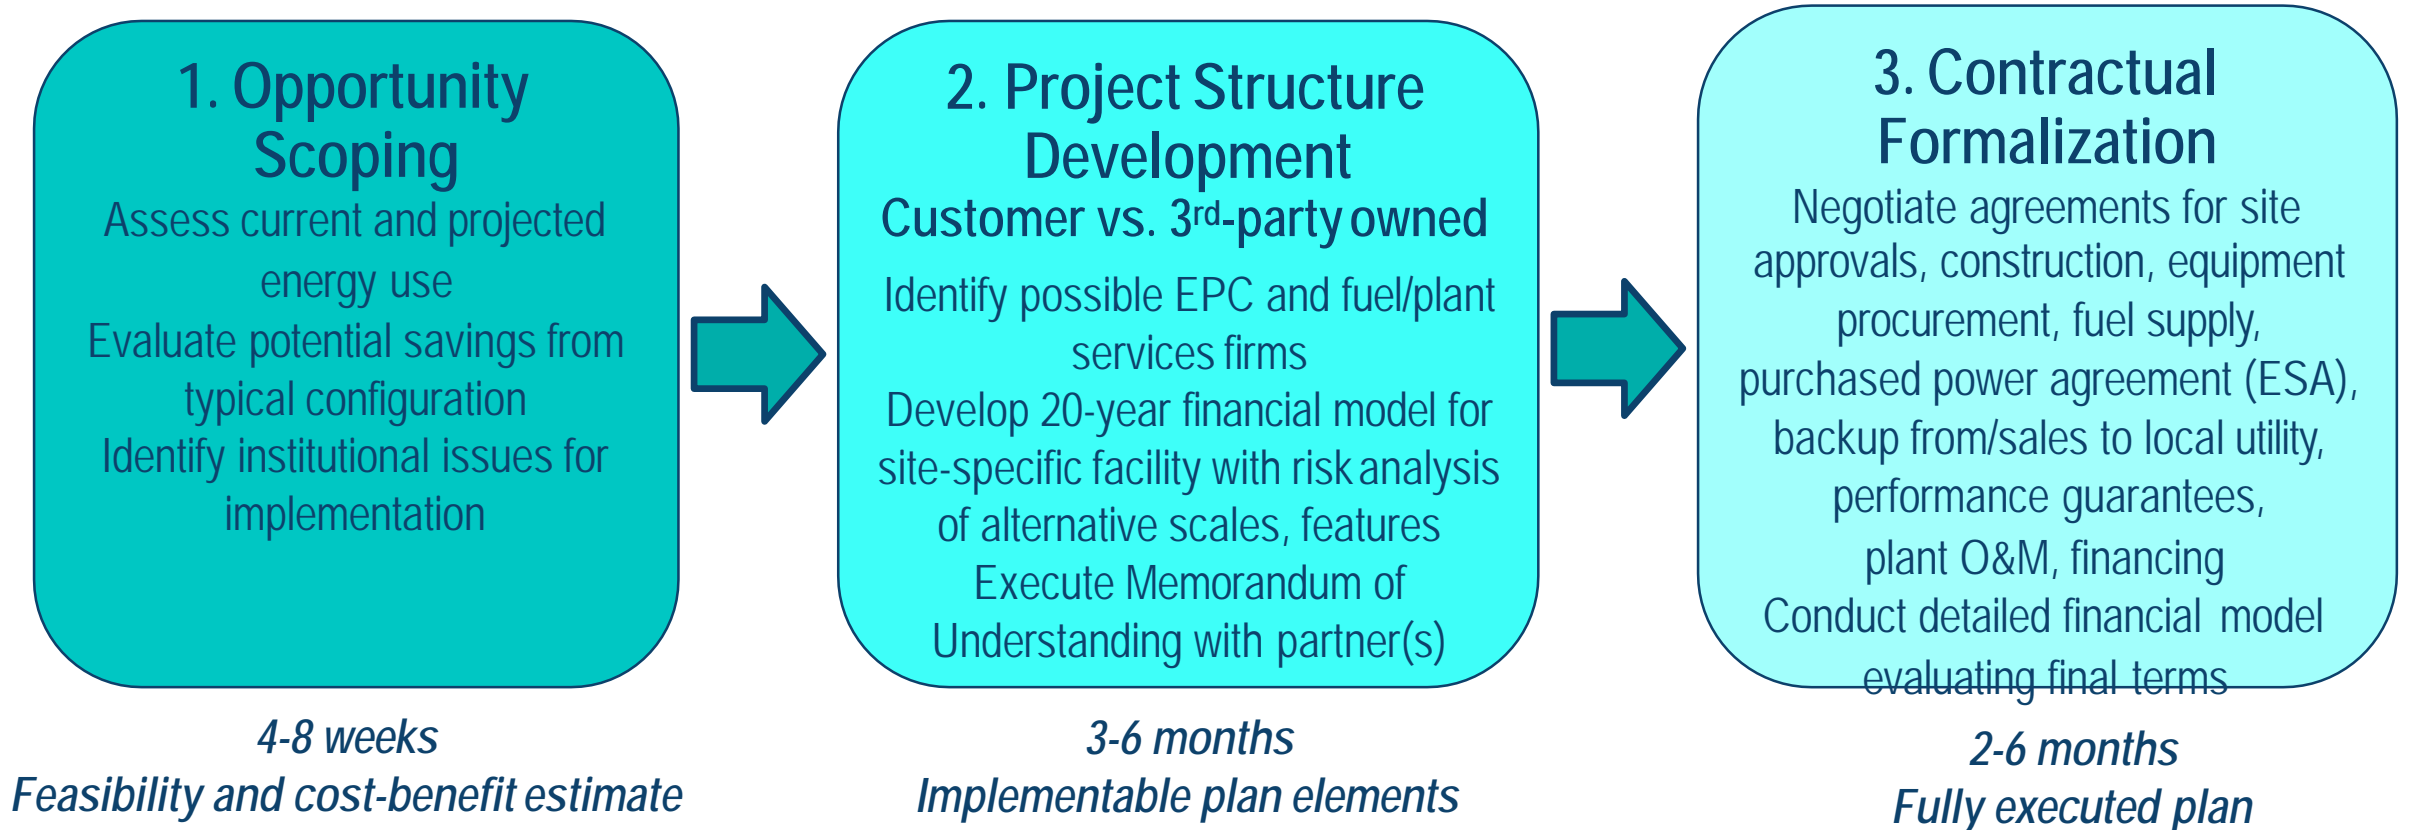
1. Opportunity Scoping

Assess current and projected energy use

Evaluate potential savings from typical configuration

Identify institutional issues for implementation

2. Project Structure Development

Customer vs. 3$^{rd}$-party owned

Identify possible EPC and fuel/plant services firms

Develop 20-year financial model for site-specific facility with risk analysis of alternative scales, features

Execute Memorandum of Understanding with partner(s)

3. Contractual Formalization

Negotiate agreements for site approvals, construction, equipment procurement, fuel supply, purchased power agreement (ESA), backup from/sales to local utility, performance guarantees, plant O&M, financing

Conduct detailed financial model evaluating final terms

4-8 weeks
Feasibility and cost-benefit estimate

3-6 months
Implementable plan elements

2-6 months
Fully executed plan